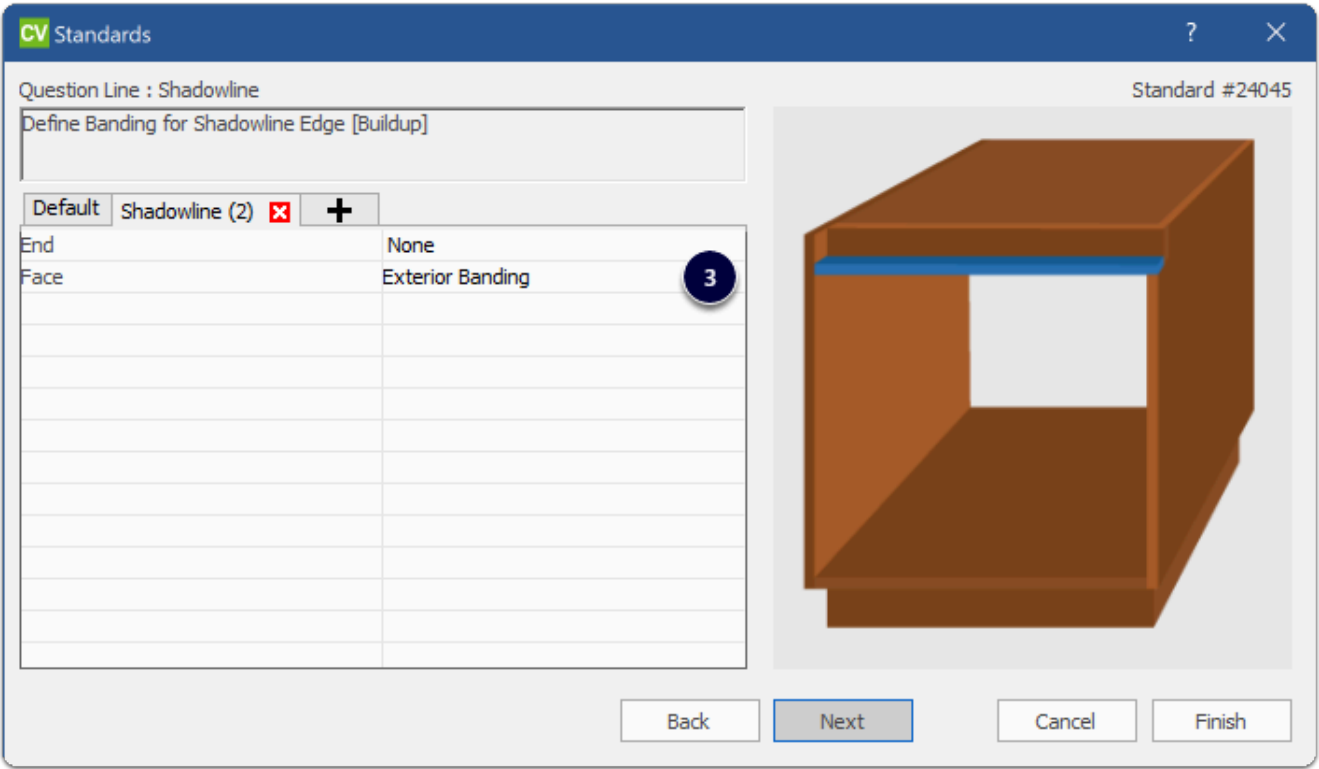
CV Standards

?

Question Line : Shadowline

Standard #24045

Define Banding for Shadowline Edge [Buildup]

Default | Shadowline (2) | +

| | |
|---|---|
| End | None |
| Face | Exterior Banding |

3

Back | Next | Cancel | Finish